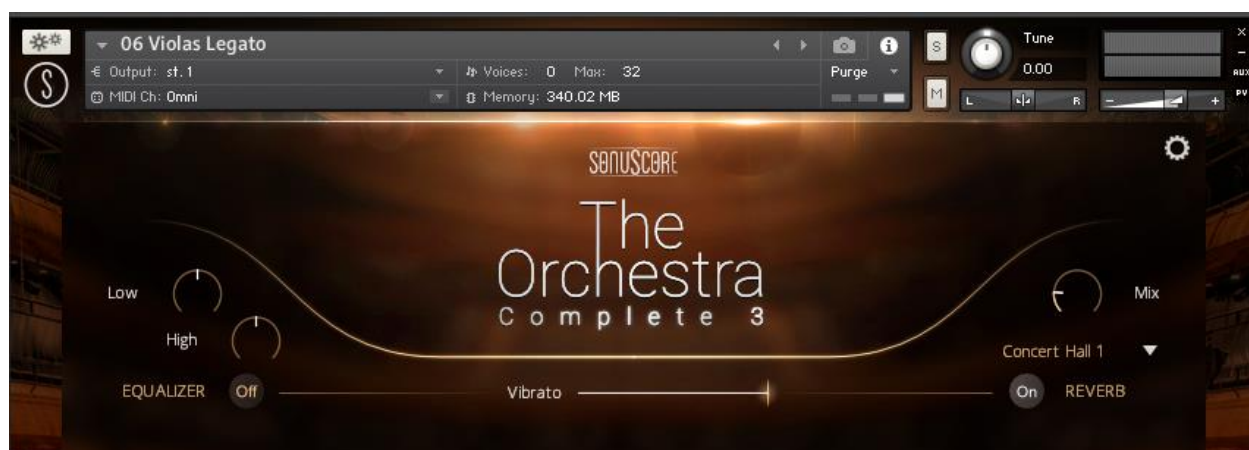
06 Violas Legato
Output: st.1
Voices: 0 Max: 32
Purge
MIDI Ch: Omni
Memory: 340.02 MB
S
M
Tune
0.00
L
R
AUX
PV
SONUSCORE
The
Orchestra
Complete 3
Low
High
Mix
Concert Hall 1
EQUALIZER
Off
Vibrato
On
REVERB